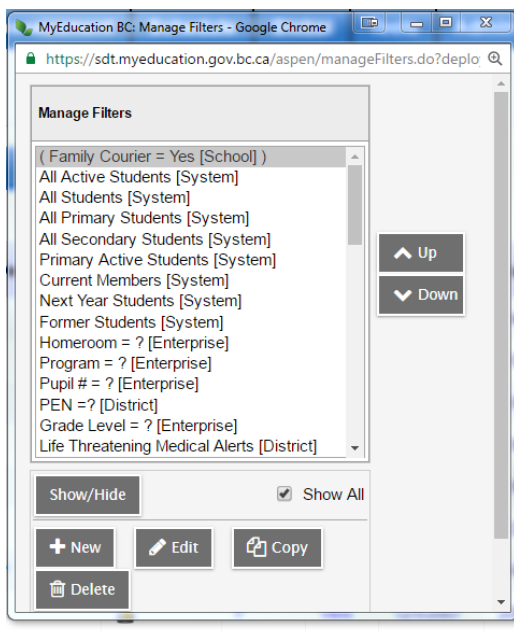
MyEducation BC: Manage Filters - Google Chrome

https://sdt.myeducation.gov.bc.ca/aspen/manageFilters.do?deplo

Manage Filters

( Family Courier = Yes [School] )
All Active Students [System]
All Students [System]
All Primary Students [System]
All Secondary Students [System]
Primary Active Students [System]
Current Members [System]
Next Year Students [System]
Former Students [System]
Homeroom = ? [Enterprise]
Program = ? [Enterprise]
Pupil # = ? [Enterprise]
PEN =? [District]
Grade Level = ? [Enterprise]
Life Threatening Medical Alerts [District]

Up
Down

Show/Hide
Show All

New
Edit
Copy
Delete